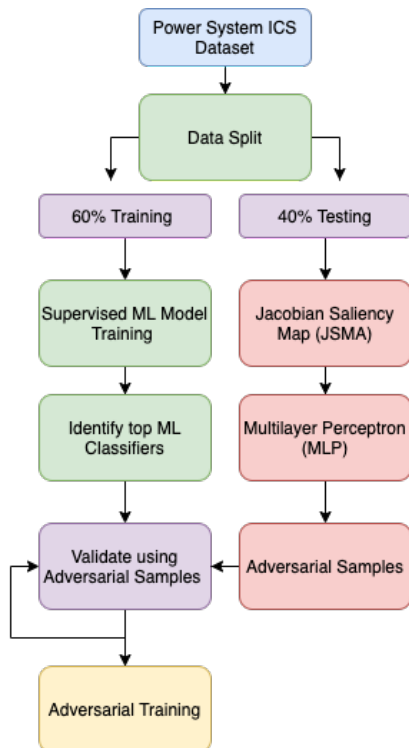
Power System ICS Dataset

Data Split

60% Training

40% Testing

Supervised ML Model Training

Jacobian Saliency Map (JSMA)

Identify top ML Classifiers

Multilayer Perceptron (MLP)

Validate using Adversarial Samples

Adversarial Samples

Adversarial Training